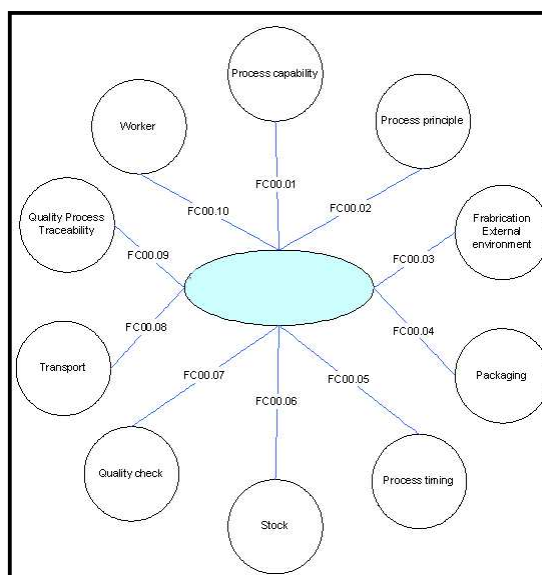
Process capability

Worker

Process principle

FC00.01

FC00.10

FC00.02

Quality Process Traceability

Frabrication External environment

FC00.09

FC00.03

FC00.08

FC00.04

Transport

Packaging

FC00.07

FC00.05

FC00.06

Quality check

Process timing

Stock